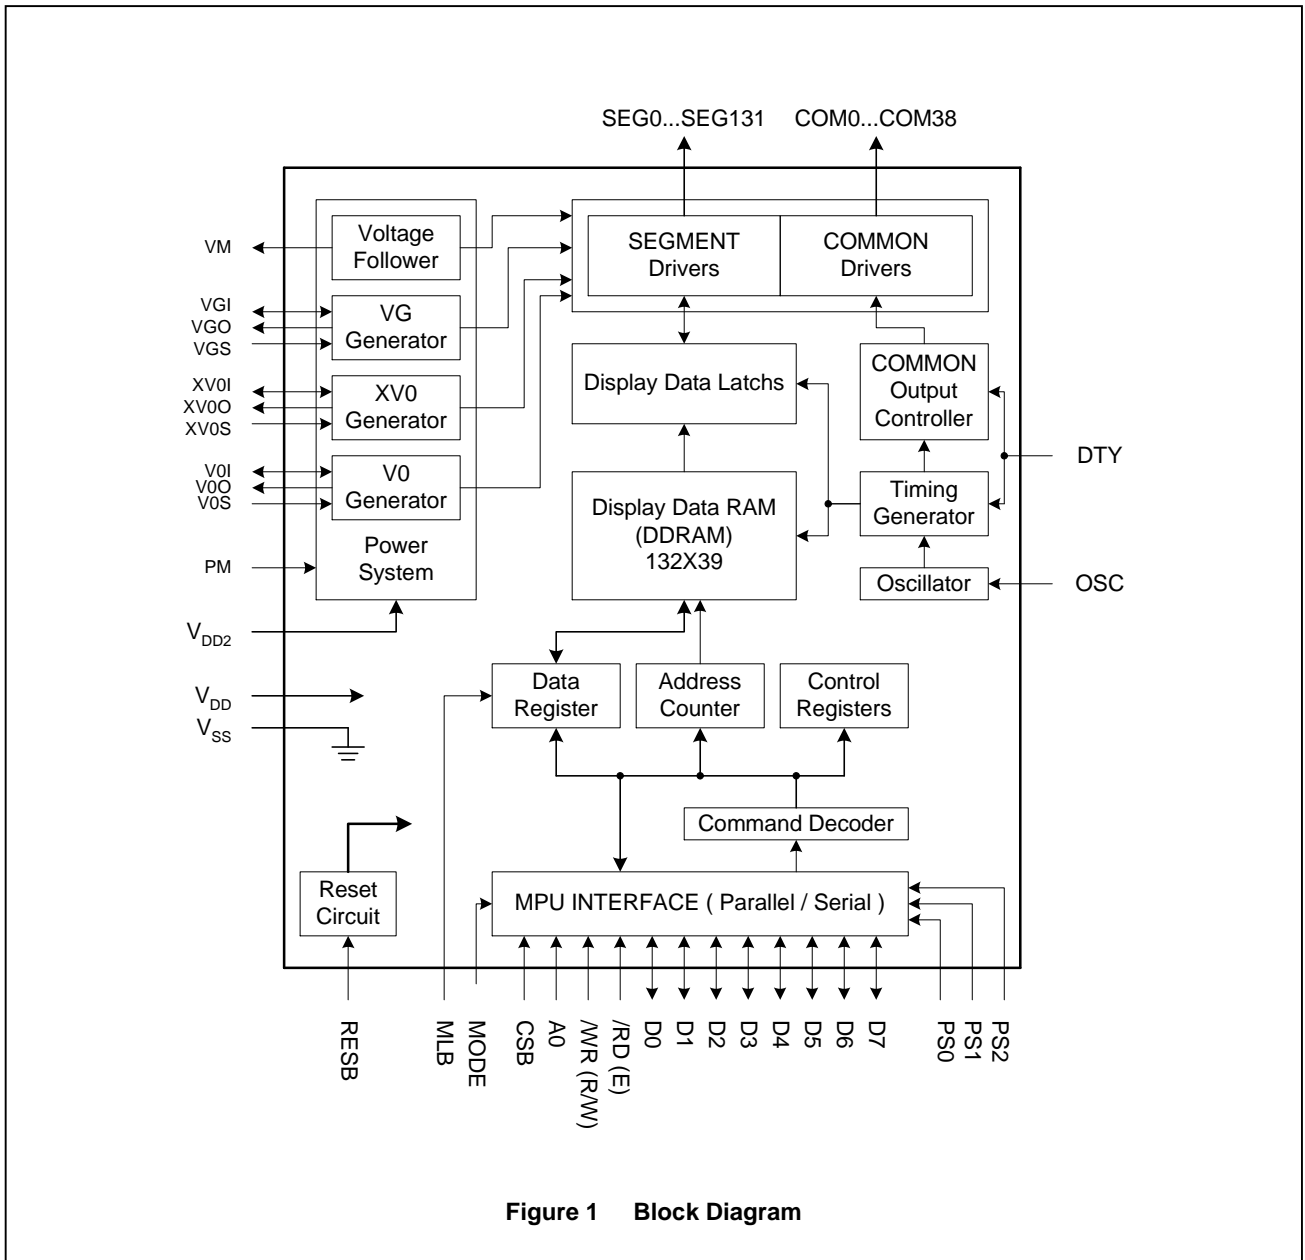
SEG0...SEG131 COM0...COM38

VM
Voltage Follower

SEGMENT Drivers
COMMON Drivers

VGI
VGO
VGS
VG Generator

Display Data Latchs

COMMON Output Controller

XV0I
XV0O
XV0S
XV0 Generator

DTY

V0I
V0O
V0S
V0 Generator

Display Data RAM (DDRAM) 132X39

Timing Generator

PM
Power System

Oscillator
OSC

$V_{DD2}$

$V_{DD}$
$V_{SS}$

Data Register
Address Counter
Control Registers

Command Decoder

Reset Circuit

MPU INTERFACE ( Parallel / Serial )

RESB
MLB
MODE
CSB
A0
/WR (R/W)
/RD (E)
D0
D1
D2
D3
D4
D5
D6
D7
PS0
PS1
PS2

**Figure 1 Block Diagram**